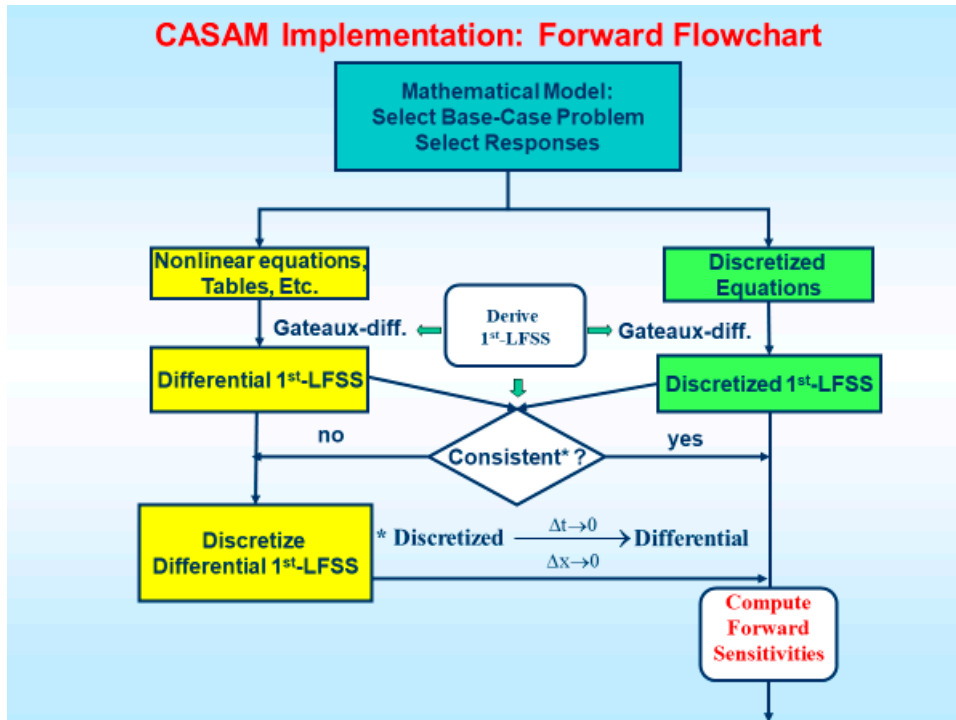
CASAM Implementation: Forward Flowchart

Mathematical Model:
Select Base-Case Problem
Select Responses

Nonlinear equations, Tables, Etc.

Discretized Equations

Derive $1^{st}$-LFSS

Gateaux-diff.

Gateaux-diff.

Differential $1^{st}$-LFSS

Discretized $1^{st}$-LFSS

no

yes

Consistent* ?

Discretize Differential $1^{st}$-LFSS

* Discretized $\xrightarrow[\Delta x \to 0]{\Delta t \to 0}$ Differential

Compute Forward Sensitivities